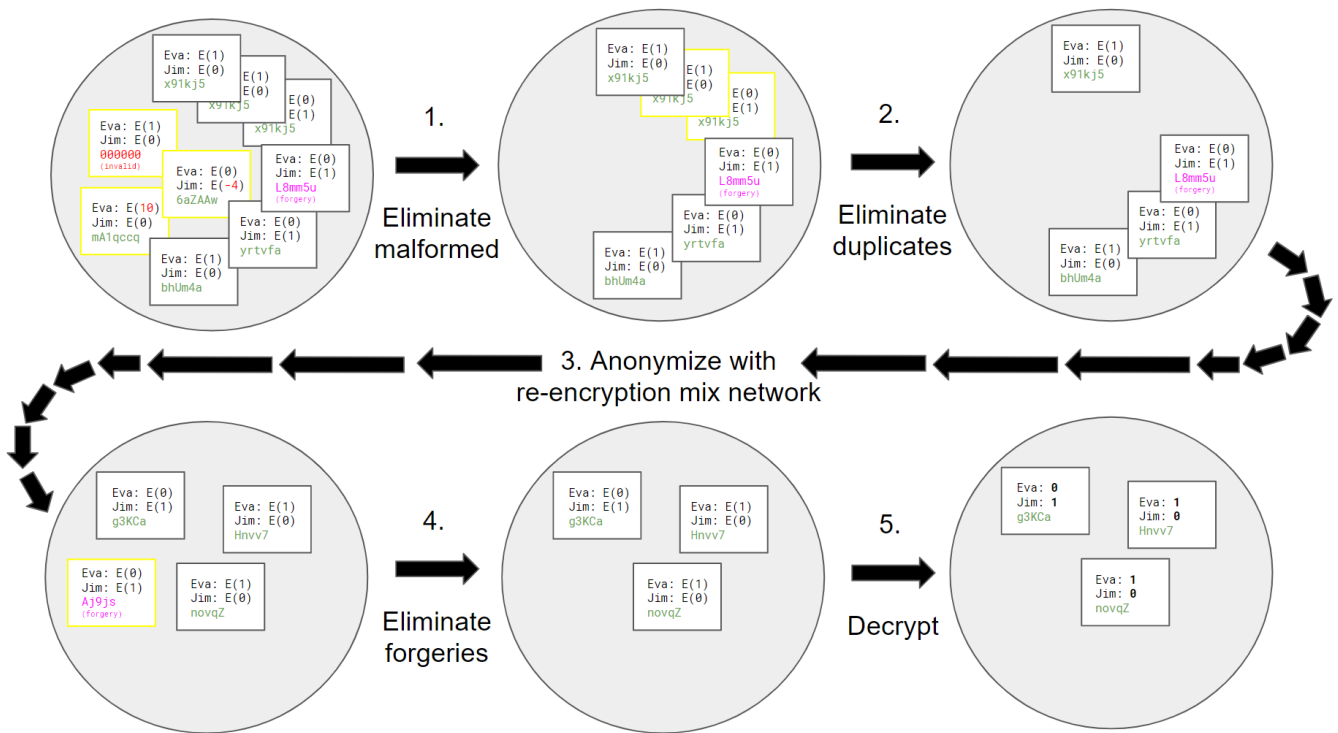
Eva: E(1)
Jim: E(0)
x91kj5

E(1)
E(0)
x91kj5

E(0)
E(1)
x91kj5

Eva: E(1)
Jim: E(0)
000000
(invalid)

Eva: E(0)
Jim: E(-4)
6aZAAw

Eva: E(0)
Jim: E(1)
L8mm5u
(forgery)

Eva: E(10)
Jim: E(0)
mA1qccq

Eva: E(0)
Jim: E(1)
yrtvfa

Eva: E(1)
Jim: E(0)
bhUm4a

1.
Eliminate malformed

Eva: E(1)
Jim: E(0)
x91kj5

E(1)
E(0)
x91kj5

E(0)
E(1)
x91kj5

Eva: E(0)
Jim: E(1)
L8mm5u
(forgery)

Eva: E(0)
Jim: E(1)
yrtvfa

Eva: E(1)
Jim: E(0)
bhUm4a

2.
Eliminate duplicates

Eva: E(1)
Jim: E(0)
x91kj5

Eva: E(0)
Jim: E(1)
L8mm5u
(forgery)

Eva: E(0)
Jim: E(1)
yrtvfa

Eva: E(1)
Jim: E(0)
bhUm4a

3. Anonymize with re-encryption mix network

Eva: E(0)
Jim: E(1)
g3KCa

Eva: E(1)
Jim: E(0)
Hnvv7

Eva: E(0)
Jim: E(1)
Aj9js
(forgery)

Eva: E(1)
Jim: E(0)
novqZ

4.
Eliminate forgeries

Eva: E(0)
Jim: E(1)
g3KCa

Eva: E(1)
Jim: E(0)
Hnvv7

Eva: E(1)
Jim: E(0)
novqZ

5.
Decrypt

Eva: 0
Jim: 1
g3KCa

Eva: 1
Jim: 0
Hnvv7

Eva: 1
Jim: 0
novqZ